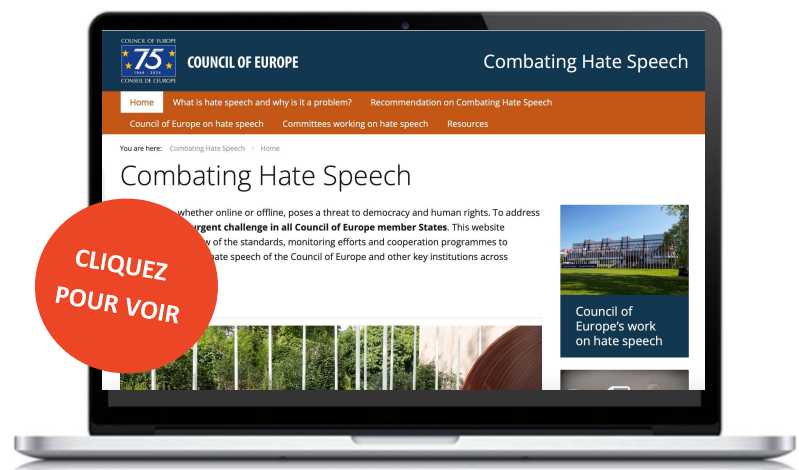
COUNCIL OF EUROPE
75
1949 - 2024
CONSEIL DE L'EUROPE

COUNCIL OF EUROPE

Combating Hate Speech

Home
What is hate speech and why is it a problem?
Recommendation on Combating Hate Speech
Council of Europe on hate speech
Committees working on hate speech
Resources

You are here: Combating Hate Speech > Home

Combating Hate Speech

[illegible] whether online or offline, poses a threat to democracy and human rights. To address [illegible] **urgent challenge in all Council of Europe member States**. This website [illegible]w of the standards, monitoring efforts and cooperation programmes to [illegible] hate speech of the Council of Europe and other key institutions across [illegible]

CLIQUEZ POUR VOIR

Council of Europe's work on hate speech